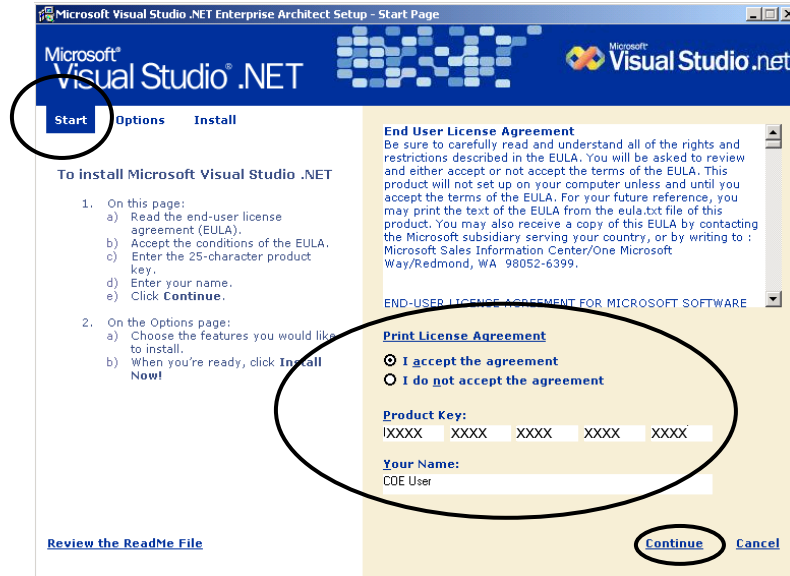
Microsoft Visual Studio .NET Enterprise Architect Setup - Start Page

Microsoft® Visual Studio® .NET

Microsoft® Visual Studio®.net

Start Options Install

To install Microsoft Visual Studio .NET

1. On this page:
a) Read the end-user license agreement (EULA).
b) Accept the conditions of the EULA.
c) Enter the 25-character product key.
d) Enter your name.
e) Click **Continue**.

2. On the Options page:
a) Choose the features you would like to install.
b) When you're ready, click **Install Now!**

End User License Agreement
Be sure to carefully read and understand all of the rights and restrictions described in the EULA. You will be asked to review and either accept or not accept the terms of the EULA. This product will not set up on your computer unless and until you accept the terms of the EULA. For your future reference, you may print the text of the EULA from the eula.txt file of this product. You may also receive a copy of this EULA by contacting the Microsoft subsidiary serving your country, or by writing to : Microsoft Sales Information Center/One Microsoft Way/Redmond, WA 98052-6399.

END-USER LICENSE AGREEMENT FOR MICROSOFT SOFTWARE

Print License Agreement

I accept the agreement
I do not accept the agreement

Product Key:
XXXX XXXX XXXX XXXX XXXX

Your Name:
COE User

Review the ReadMe File

Continue Cancel